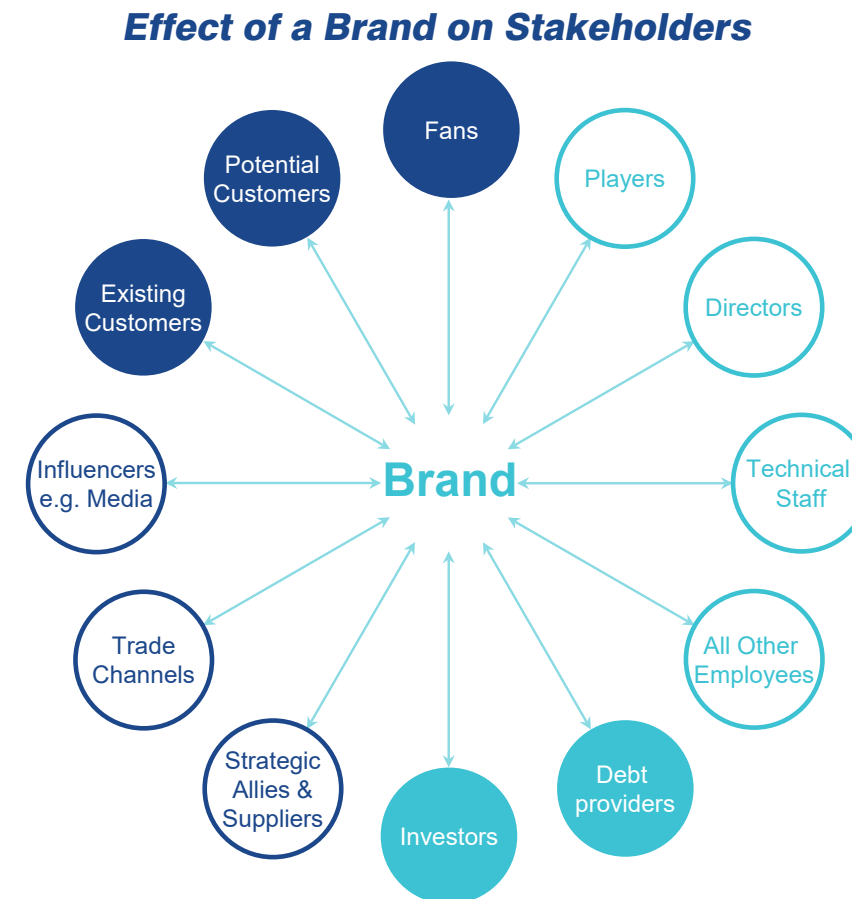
Effect of a Brand on Stakeholders

Fans

Players

Directors

Technical Staff

All Other Employees

Debt providers

Investors

Strategic Allies & Suppliers

Trade Channels

Influencers e.g. Media

Existing Customers

Potential Customers

Brand